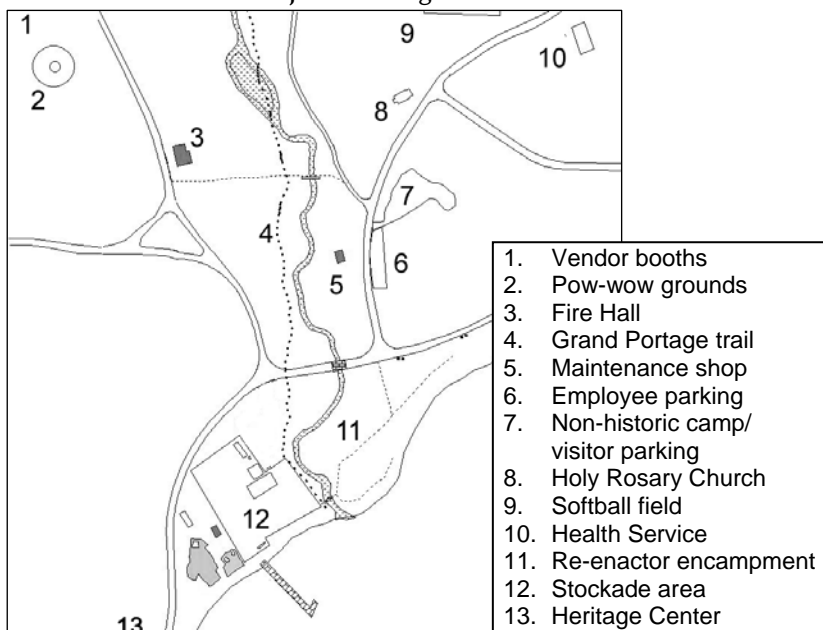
1
2
3
4
5
6
7
8
9
10
11
12
13

1. Vendor booths
2. Pow-wow grounds
3. Fire Hall
4. Grand Portage trail
5. Maintenance shop
6. Employee parking
7. Non-historic camp/ visitor parking
8. Holy Rosary Church
9. Softball field
10. Health Service
11. Re-enactor encampment
12. Stockade area
13. Heritage Center